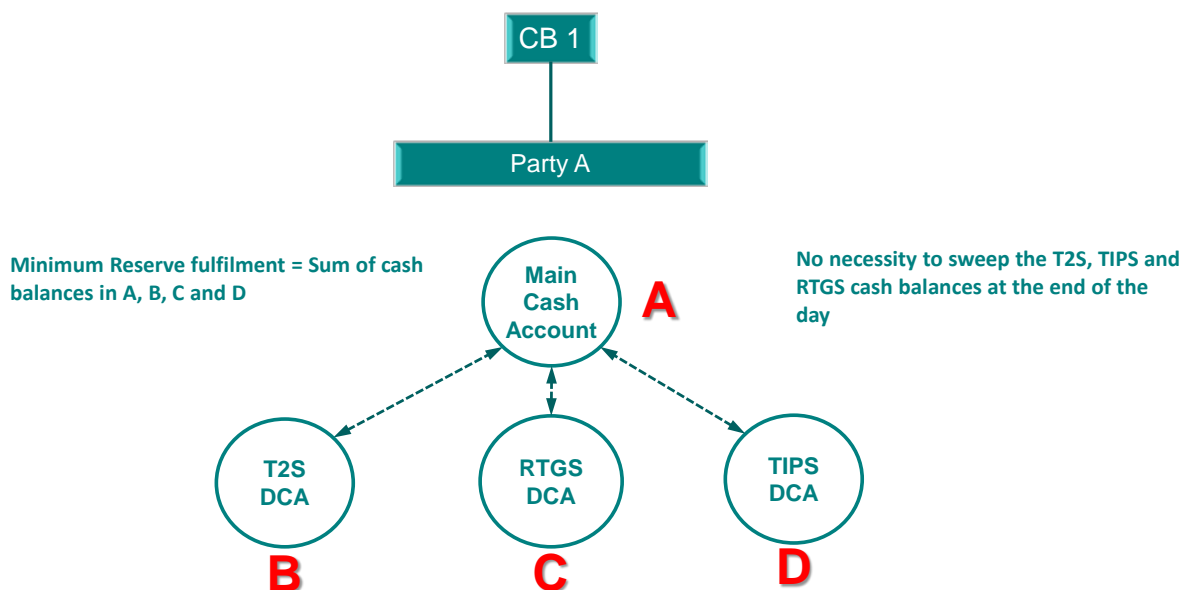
CB 1

Party A

Minimum Reserve fulfilment = Sum of cash balances in A, B, C and D

Main Cash Account

A

No necessity to sweep the T2S, TIPS and RTGS cash balances at the end of the day

T2S DCA

RTGS DCA

TIPS DCA

B

C

D